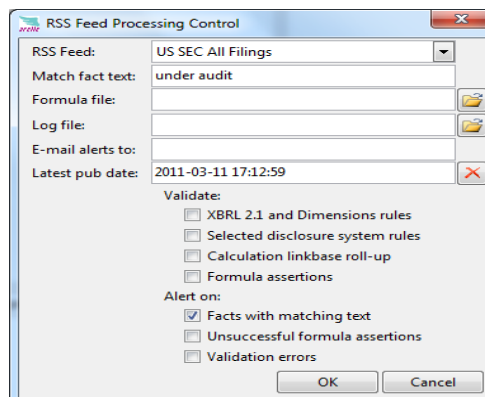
arelle RSS Feed Processing Control

RSS Feed: US SEC All Filings
Match fact text: under audit
Formula file:
Log file:
E-mail alerts to:
Latest pub date: 2011-03-11 17:12:59

Validate:
XBRL 2.1 and Dimensions rules
Selected disclosure system rules
Calculation linkbase roll-up
Formula assertions

Alert on:
Facts with matching text
Unsuccessful formula assertions
Validation errors

OK
Cancel